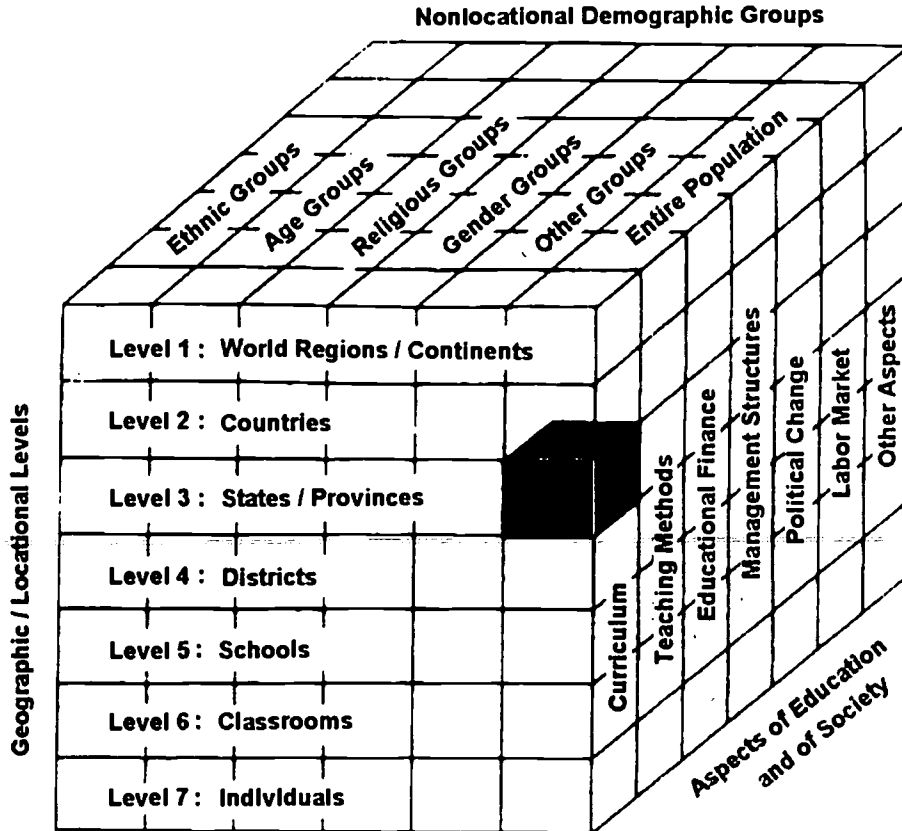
Nonlocational Demographic Groups

Ethnic Groups
Age Groups
Religious Groups
Gender Groups
Other Groups
Entire Population

Geographic / Locational Levels

Level 1 : World Regions / Continents
Level 2 : Countries
Level 3 : States / Provinces
Level 4 : Districts
Level 5 : Schools
Level 6 : Classrooms
Level 7 : Individuals

Curriculum
Teaching Methods
Educational Finance
Management Structures
Political Change
Labor Market
Other Aspects

Aspects of Education and of Society